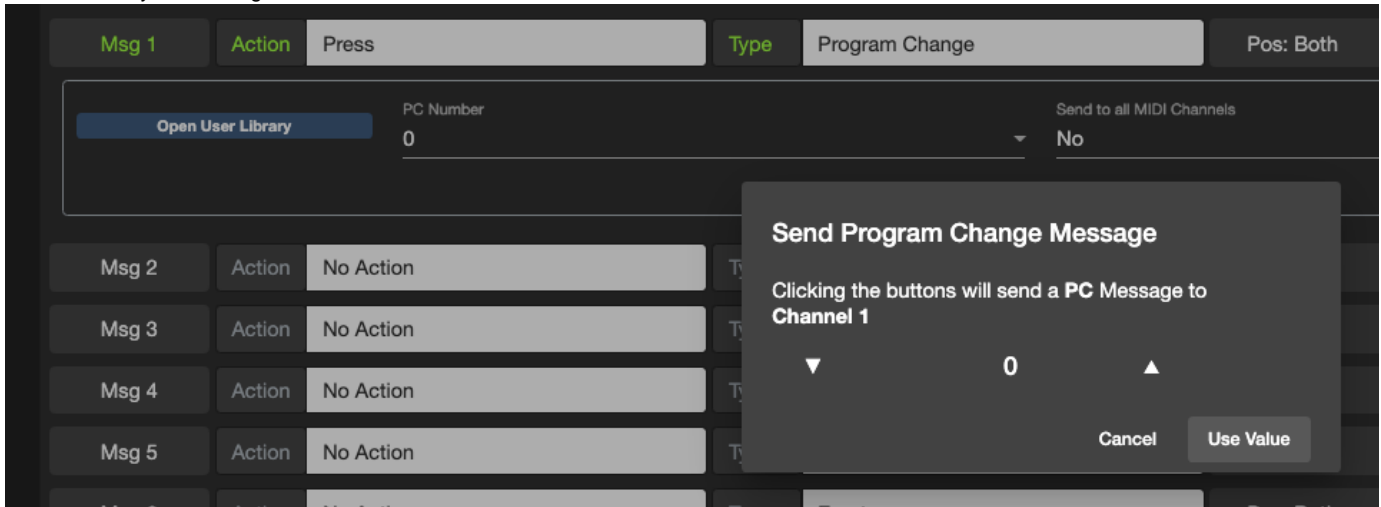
Msg 1 Action Press Type Program Change Pos: Both

Open User Library

PC Number
0

Send to all MIDI Channels
No

Send Program Change Message

Clicking the buttons will send a **PC** Message to **Channel 1**

▼ 0 ▲

Cancel Use Value

Msg 2 Action No Action

Msg 3 Action No Action

Msg 4 Action No Action

Msg 5 Action No Action